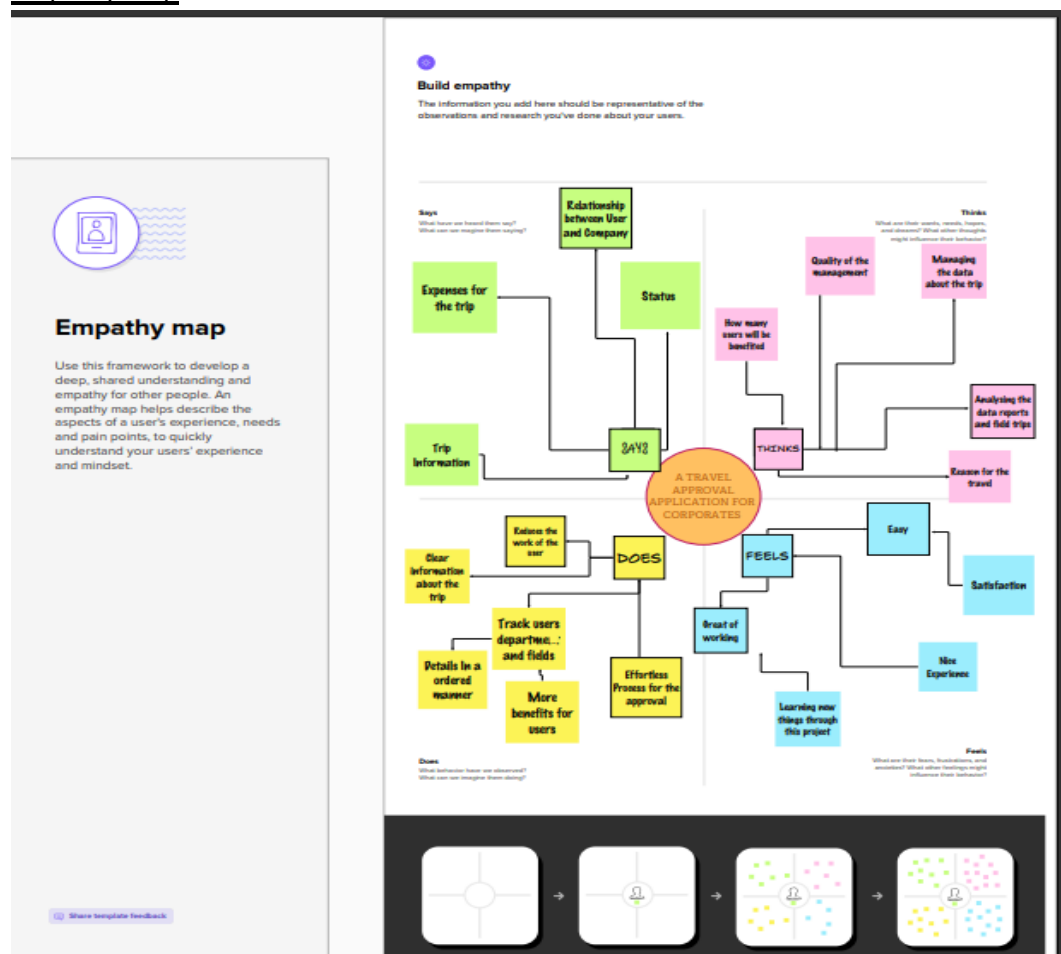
Empathy map

Use this framework to develop a deep, shared understanding and empathy for other people. An empathy map helps describe the aspects of a user's experience, needs and pain points, to quickly understand your users' experience and mindset.

Share template feedback

Build empathy

The information you add here should be representative of the observations and research you've done about your users.

Says
What have we heard them say? What can we imagine them saying?

Thinks
What are their wants, needs, hopes, and dreams? What other thoughts might influence their behavior?

Relationship between User and Company

Expenses for the trip

Status

Trip Information

SAYS

Quality of the management

Managing the data about the trip

How many users will be benefited

Analysing the data reports and field trips

THINKS

Reason for the travel

A TRAVEL APPROVAL APPLICATION FOR CORPORATES

Reduce the work of the user

Clear information about the trip

DOES

Track users departme...; and fields

Details in a ordered manner

More benefits for users

Effortless Process for the approval

Easy

FEELS

Satisfaction

Great of working

Nice Experience

Learning new things through this project

Does
What behavior have we observed? What can we imagine them doing?

Feels
What are their fears, frustrations, and anxieties? What other feelings might influence their behavior?